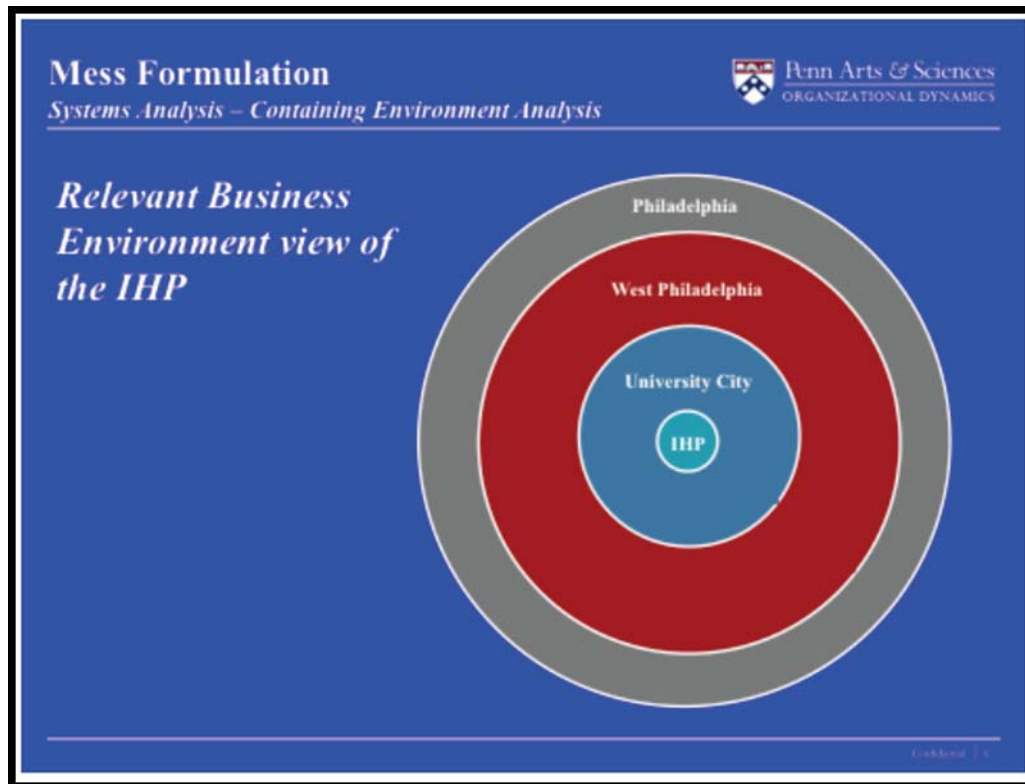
Mess Formulation
Systems Analysis – Containing Environment Analysis

Penn Arts & Sciences
ORGANIZATIONAL DYNAMICS

Relevant Business Environment view of the IHP

Philadelphia

West Philadelphia

University City

IHP

Confidential | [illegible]